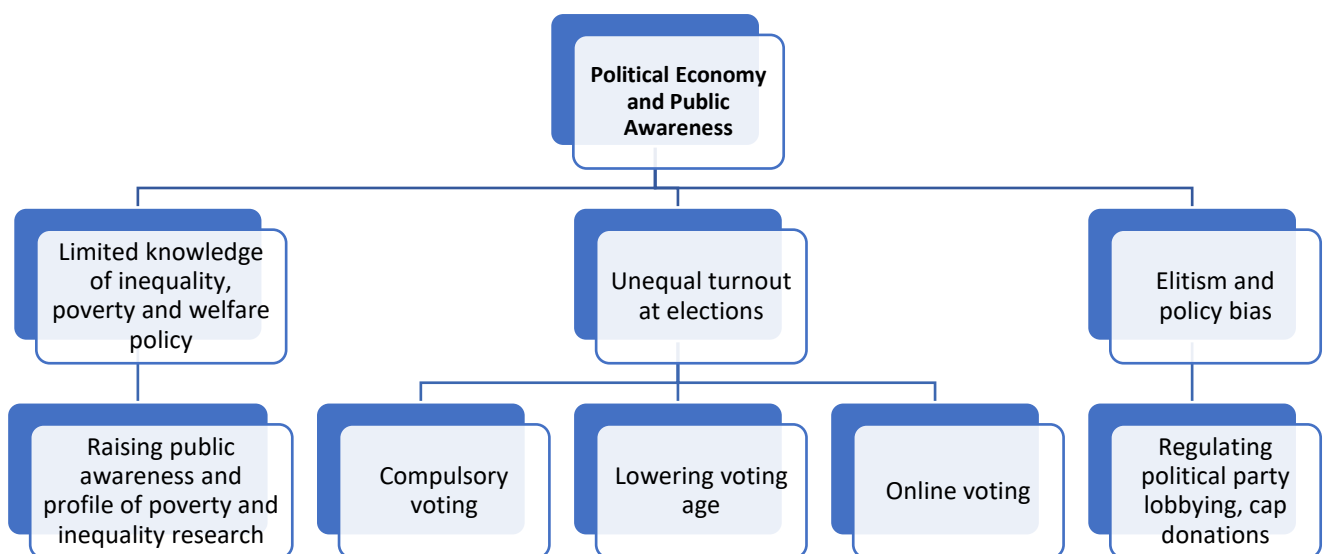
Political Economy and Public Awareness

Limited knowledge of inequality, poverty and welfare policy

Unequal turnout at elections

Elitism and policy bias

Raising public awareness and profile of poverty and inequality research

Compulsory voting

Lowering voting age

Online voting

Regulating political party lobbying, cap donations